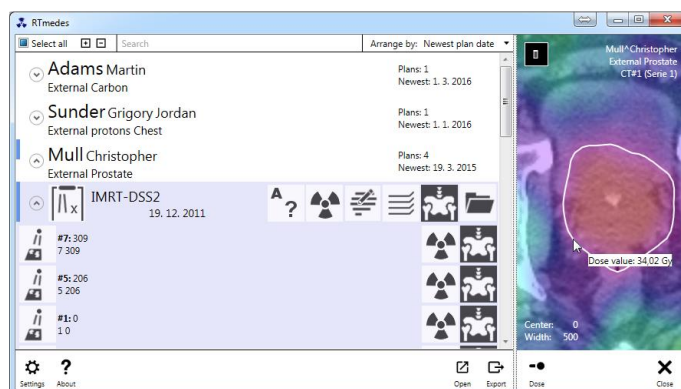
RTmedes

Select all

Search

Arrange by: Newest plan date

Adams Martin
External Carbon

Plans: 1
Newest: 1. 3. 2016

Sunder Grigory Jordan
External protons Chest

Plans: 1
Newest: 1. 1. 2016

Mull Christopher
External Prostate

Plans: 4
Newest: 19. 3. 2015

IMRT-DSS2
19. 12. 2011

A ?

#7: 309
7 309

#5: 206
5 206

#1: 0
1 0

Mull^Christopher
External Prostate
CT#1 (Serie 1)

Dose value: 34,02 Gy

Center: 0
Width: 500

Settings

About

Open

Export

Dose

Close